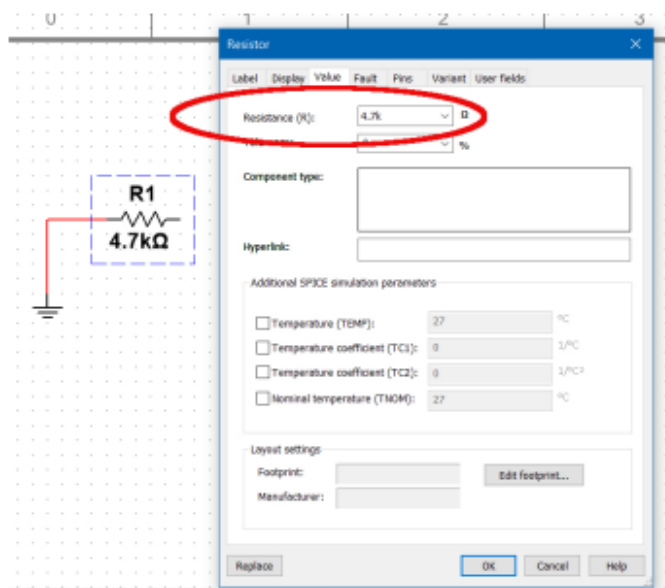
0
1
2
3

R1
4.7kΩ

Resistor
×
Label Display Value Fault Pins Variant User fields

Resistance (R): 4.7k Ω
Tolerance: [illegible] %

Component type:

Hyperlink:

Additional SPICE simulation parameters

Temperature (TEMP): 27 °C
Temperature coefficient (TC1): 0 1/°C
Temperature coefficient (TC2): 0 1/°C²
Nominal temperature (TNOM): 27 °C

Layout settings
Footprint:
Edit footprint...
Manufacturer:

Replace
OK
Cancel
Help